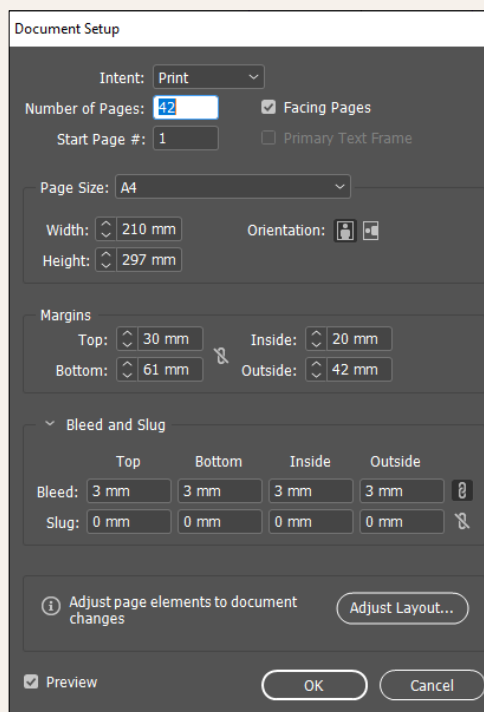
Document Setup

Intent: Print

Number of Pages: 42

Facing Pages

Start Page #: 1

Primary Text Frame

Page Size: A4

Width: 210 mm

Orientation:

Height: 297 mm

Margins

Top: 30 mm

Inside: 20 mm

Bottom: 61 mm

Outside: 42 mm

Bleed and Slug

| | Top | Bottom | Inside | Outside |
|---|---|---|---|---|
| Bleed: | 3 mm | 3 mm | 3 mm | 3 mm |
| Slug: | 0 mm | 0 mm | 0 mm | 0 mm |

Adjust page elements to document changes

Adjust Layout...

Preview

OK

Cancel